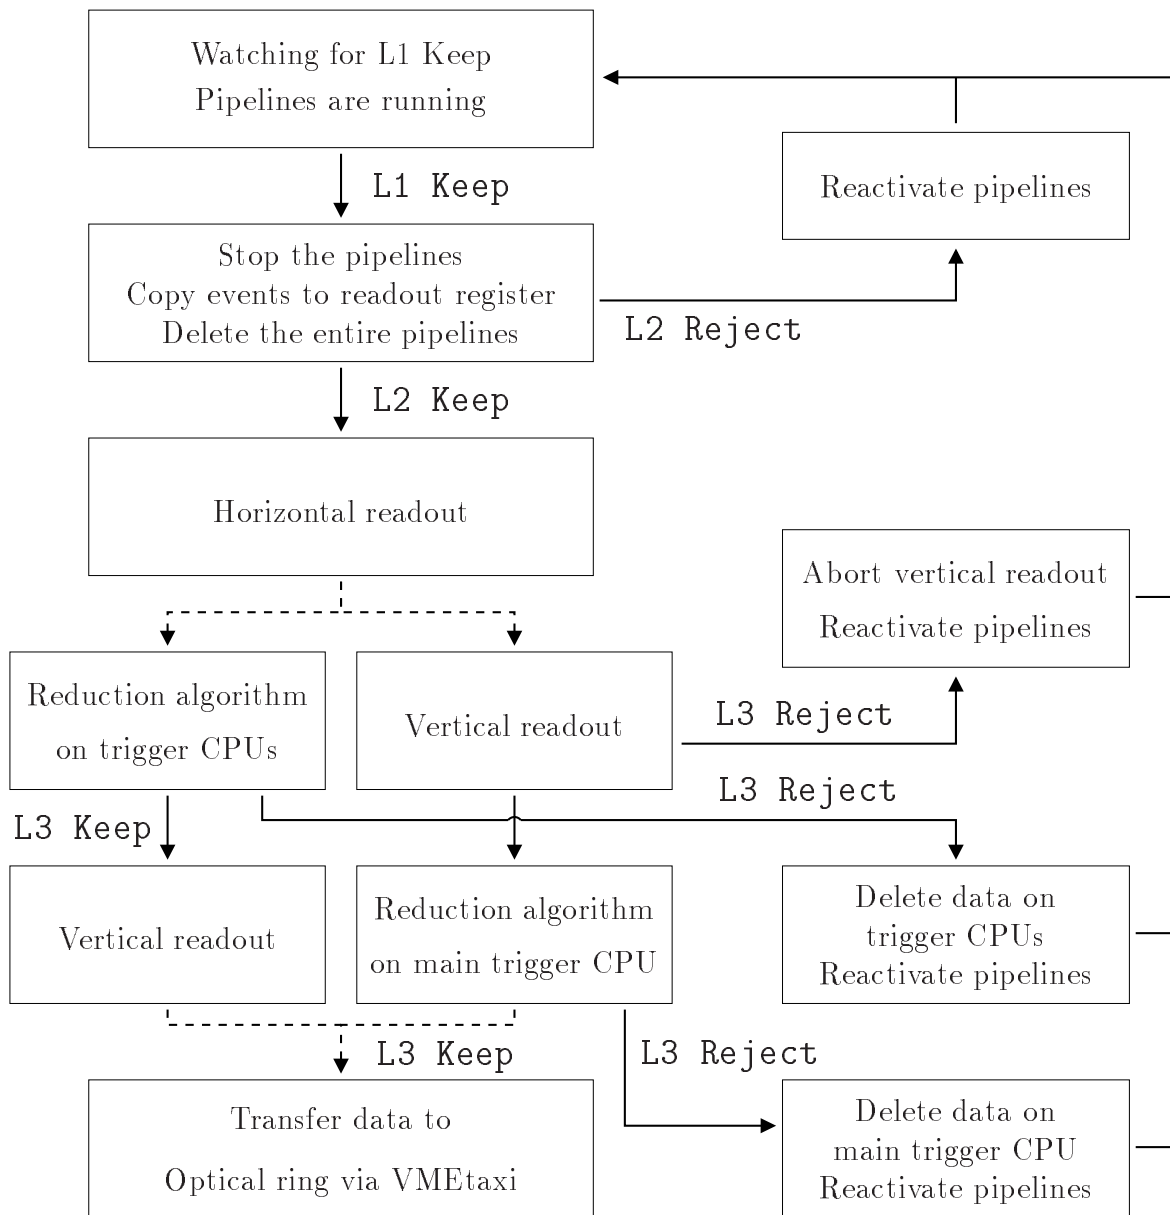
Watching for L1 Keep
Pipelines are running

L1 Keep

Reactivate pipelines

Stop the pipelines
Copy events to readout register
Delete the entire pipelines

L2 Reject

L2 Keep

Horizontal readout

Abort vertical readout
Reactivate pipelines

Reduction algorithm
on trigger CPUs

Vertical readout

L3 Reject

L3 Reject

L3 Keep

Vertical readout

Reduction algorithm
on main trigger CPU

Delete data on
trigger CPUs
Reactivate pipelines

L3 Keep

L3 Reject

Transfer data to
Optical ring via VMEtaxi

Delete data on
main trigger CPU
Reactivate pipelines